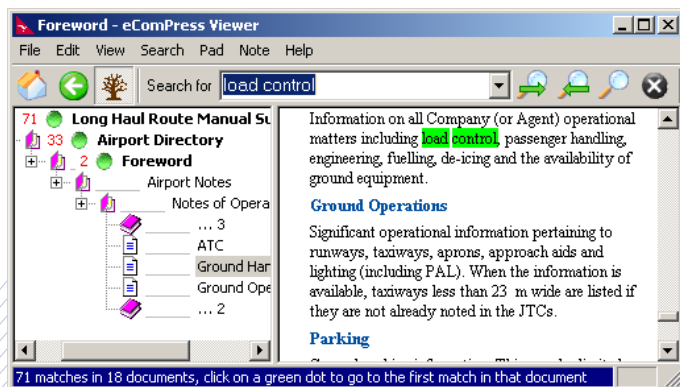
Foreword - eComPress Viewer

File Edit View Search Pad Note Help

Search for load control

71 Long Haul Route Manual Su
33 Airport Directory
2 Foreword
Airport Notes
Notes of Opera
... 3
ATC
Ground Har
Ground Ope
... 2

Information on all Company (or Agent) operational matters including load control, passenger handling, engineering, fuelling, de-icing and the availability of ground equipment.

Ground Operations

Significant operational information pertaining to runways, taxiways, aprons, approach aids and lighting (including PAL). When the information is available, taxiways less than 23 m wide are listed if they are not already noted in the JTCs.

Parking

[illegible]

71 matches in 18 documents, click on a green dot to go to the first match in that document